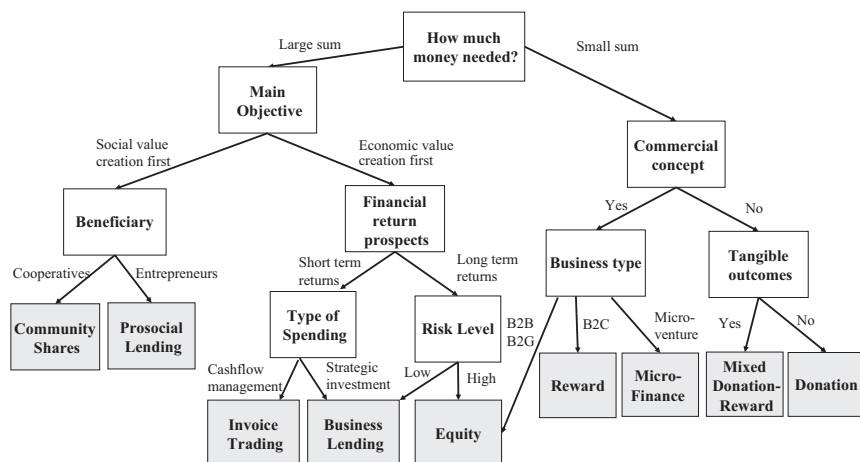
How much money needed?

Large sum

Small sum

Main Objective

Social value creation first

Economic value creation first

Commercial concept

Beneficiary

Financial return prospects

Yes

No

Cooperatives

Entrepreneurs

Short term returns

Long term returns

Business type

Tangible outcomes

Community Shares

Prosocial Lending

Type of Spending

Risk Level

B2B B2G

B2C

Micro-venture

Yes

No

Cashflow management

Strategic investment

Low

High

Reward

Micro-Finance

Mixed Donation-Reward

Donation

Invoice Trading

Business Lending

Equity